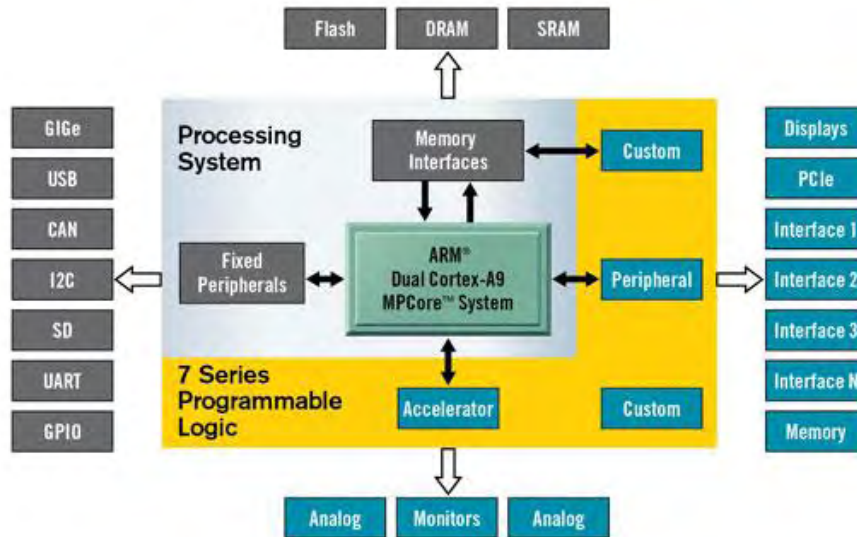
Flash
DRAM
SRAM

GIGe
USB
CAN
I2C
SD
UART
GPIO

Processing System

Memory Interfaces

Custom

Fixed Peripherals

ARM®
Dual Cortex-A9
MPCore™ System

Peripheral

7 Series
Programmable
Logic

Accelerator

Custom

Displays
PCIe
Interface 1
Interface 2
Interface 3
Interface N
Memory

Analog
Monitors
Analog